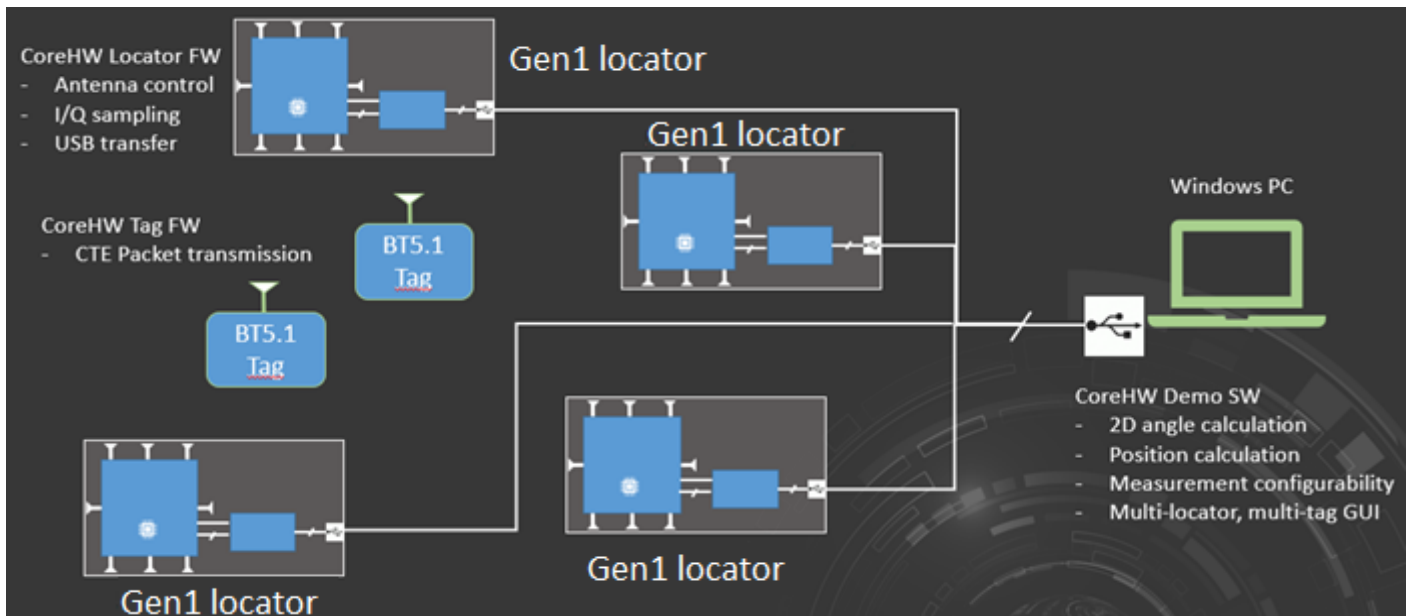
CoreHW Locator FW
- Antenna control
- I/Q sampling
- USB transfer

Gen1 locator

Gen1 locator

Windows PC

CoreHW Tag FW
- CTE Packet transmission

BT5.1 Tag

BT5.1 Tag

CoreHW Demo SW
- 2D angle calculation
- Position calculation
- Measurement configurability
- Multi-locator, multi-tag GUI

Gen1 locator

Gen1 locator